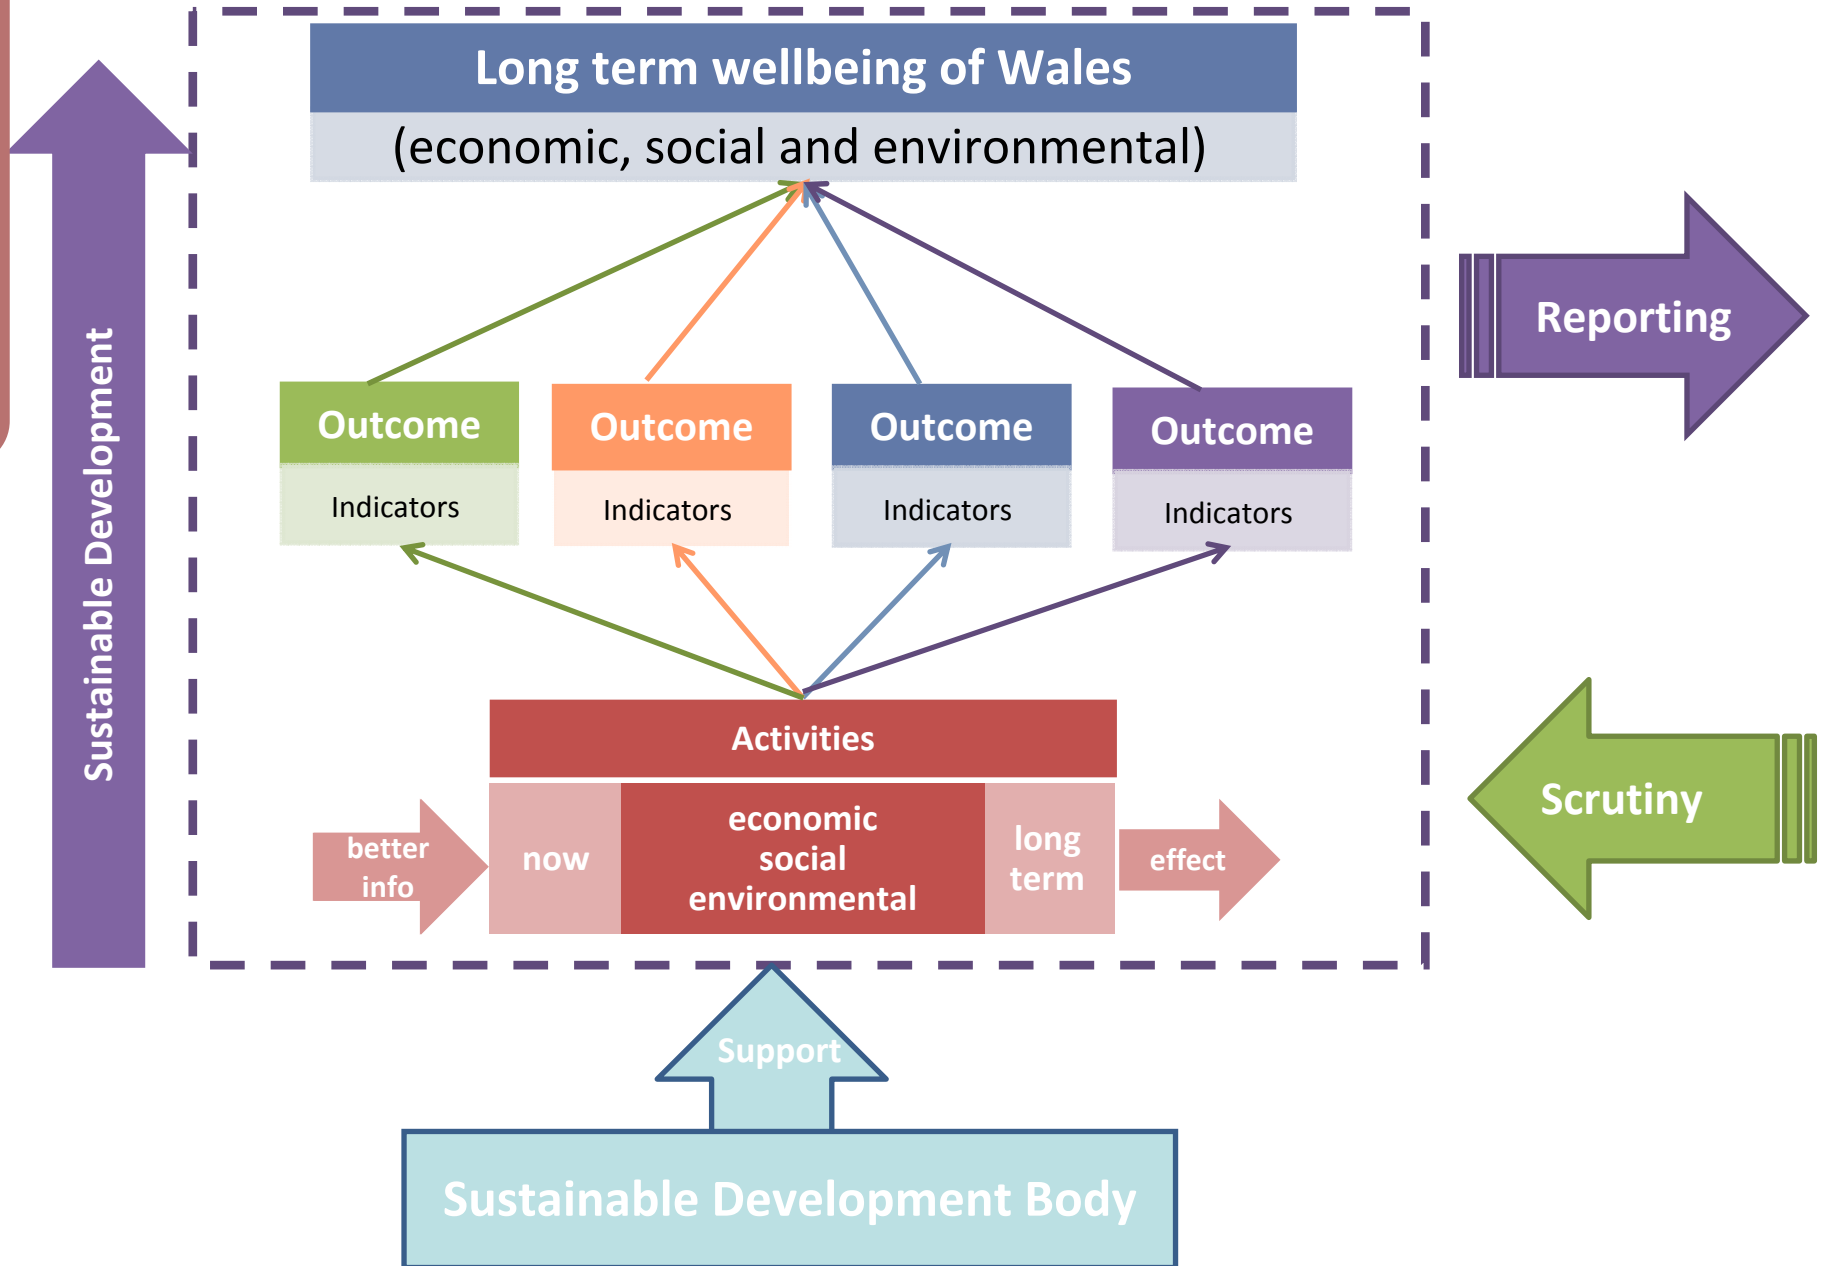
Sustainable Development

Long term wellbeing of Wales

(economic, social and environmental)

Outcome

Indicators

Outcome

Indicators

Outcome

Indicators

Outcome

Indicators

Reporting

Activities

better info

now

economic social environmental

long term

effect

Scrutiny

Support

Sustainable Development Body